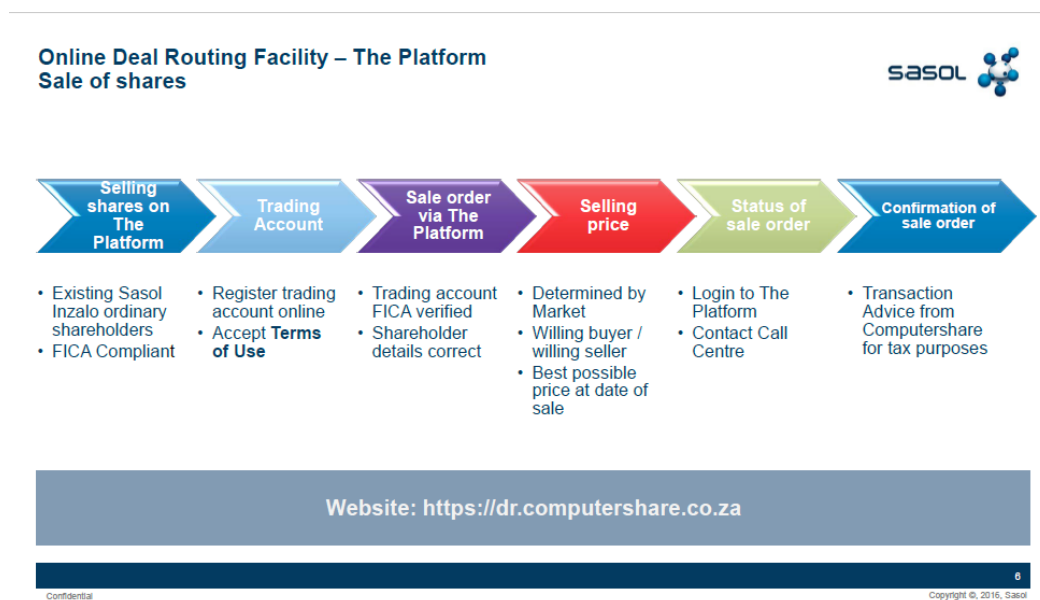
Online Deal Routing Facility – The Platform
Sale of shares

sasol

Selling shares on The Platform

Trading Account

Sale order via The Platform

Selling price

Status of sale order

Confirmation of sale order

• Existing Sasol Inzalo ordinary shareholders
• FICA Compliant

• Register trading account online
• Accept **Terms of Use**

• Trading account FICA verified
• Shareholder details correct

• Determined by Market
• Willing buyer / willing seller
• Best possible price at date of sale

• Login to The Platform
• Contact Call Centre

• Transaction Advice from Computershare for tax purposes

Website: https://dr.computershare.co.za

6

Confidential

Copyright ©, 2016, Sasol